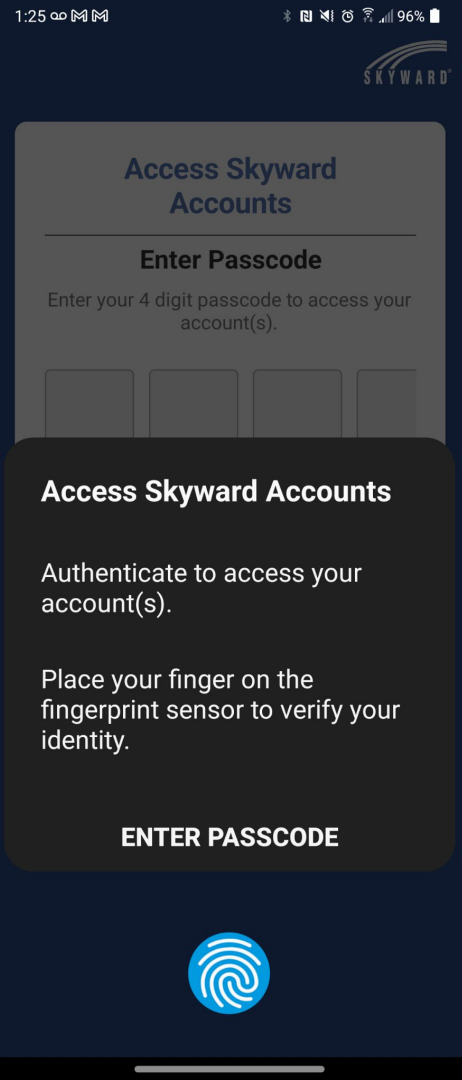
1:25 96%

SKYWARD

Access Skyward Accounts

Enter Passcode

Enter your 4 digit passcode to access your account(s).

Access Skyward Accounts

Authenticate to access your account(s).

Place your finger on the fingerprint sensor to verify your identity.

ENTER PASSCODE